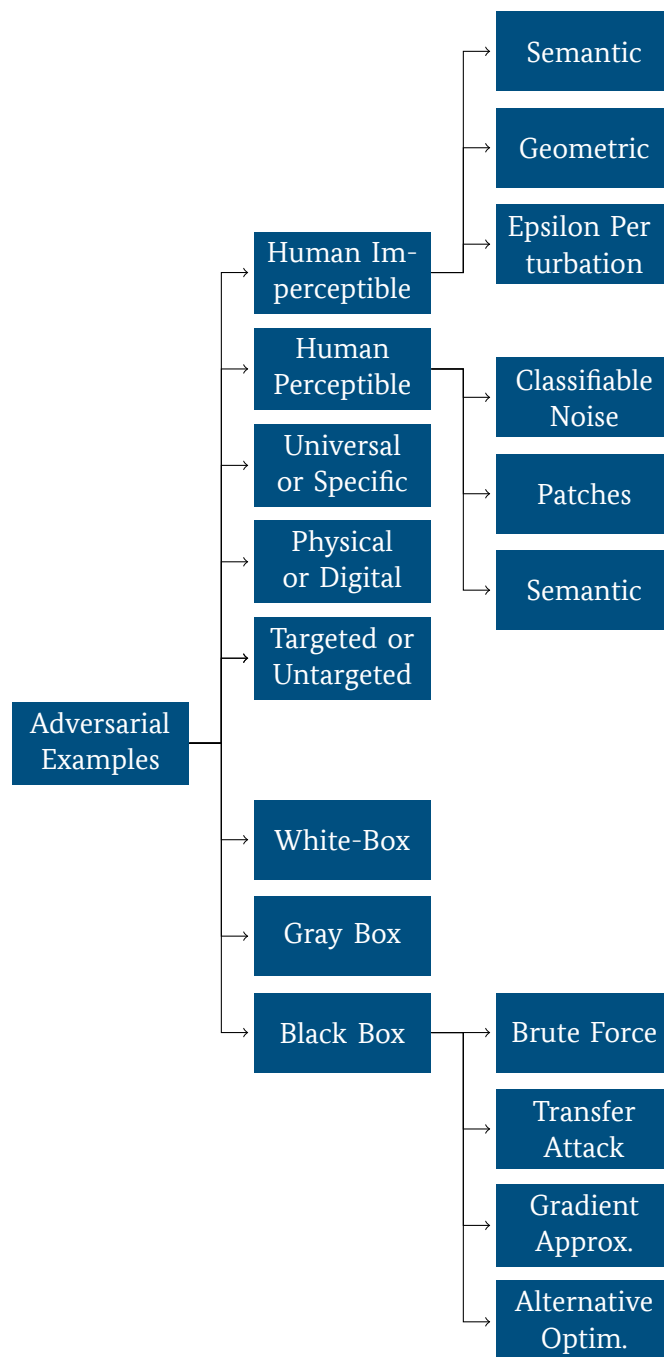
Adversarial Examples

Human Imperceptible

Semantic

Geometric

Epsilon Perturbation

Human Perceptible

Classifiable Noise

Patches

Semantic

Universal or Specific

Physical or Digital

Targeted or Untargeted

White-Box

Gray Box

Black Box

Brute Force

Transfer Attack

Gradient Approx.

Alternative Optim.